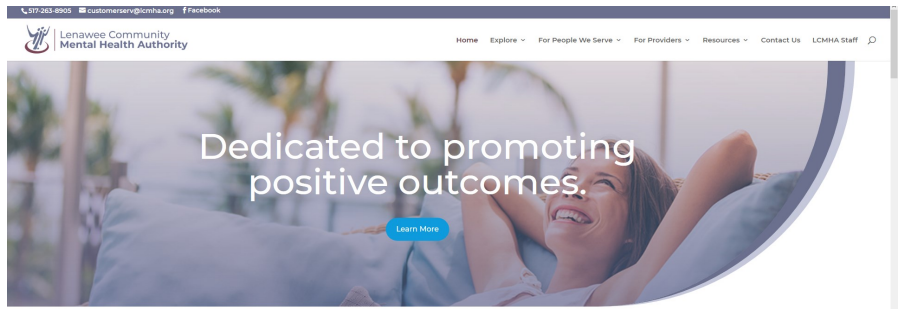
517-263-8905 customerserv@lcmha.org Facebook

Lenawee Community
Mental Health Authority

Home Explore For People We Serve For Providers Resources Contact Us LCMHA Staff

Dedicated to promoting positive outcomes.

Learn More